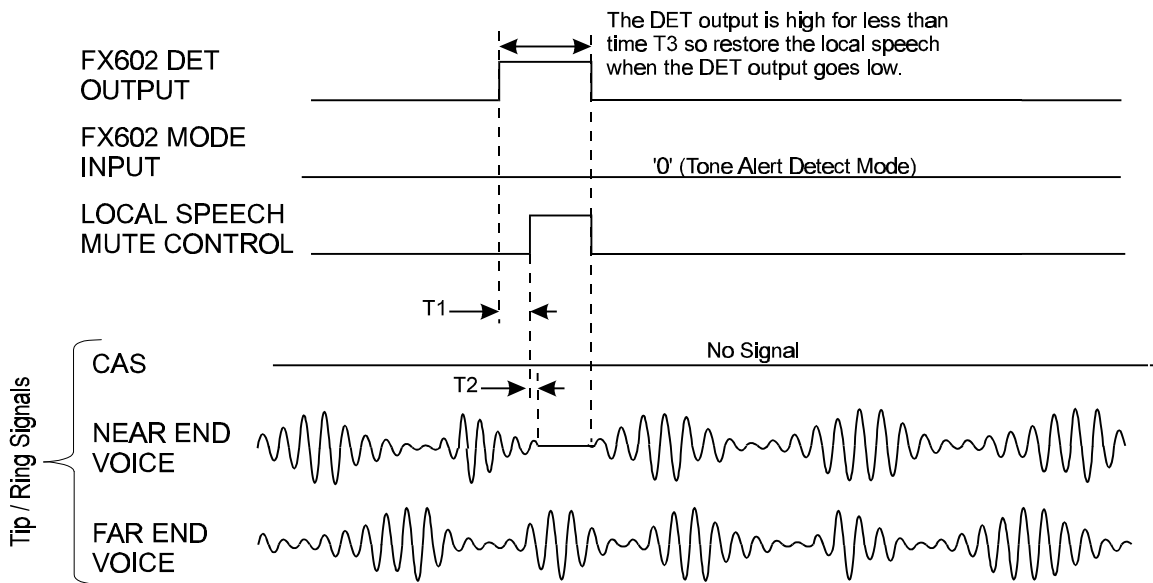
The DET output is high for less than time T3 so restore the local speech when the DET output goes low.

FX602 DET OUTPUT

FX602 MODE INPUT

'0' (Tone Alert Detect Mode)

LOCAL SPEECH MUTE CONTROL

T1

Tip / Ring Signals

CAS

No Signal

T2

NEAR END VOICE

FAR END VOICE